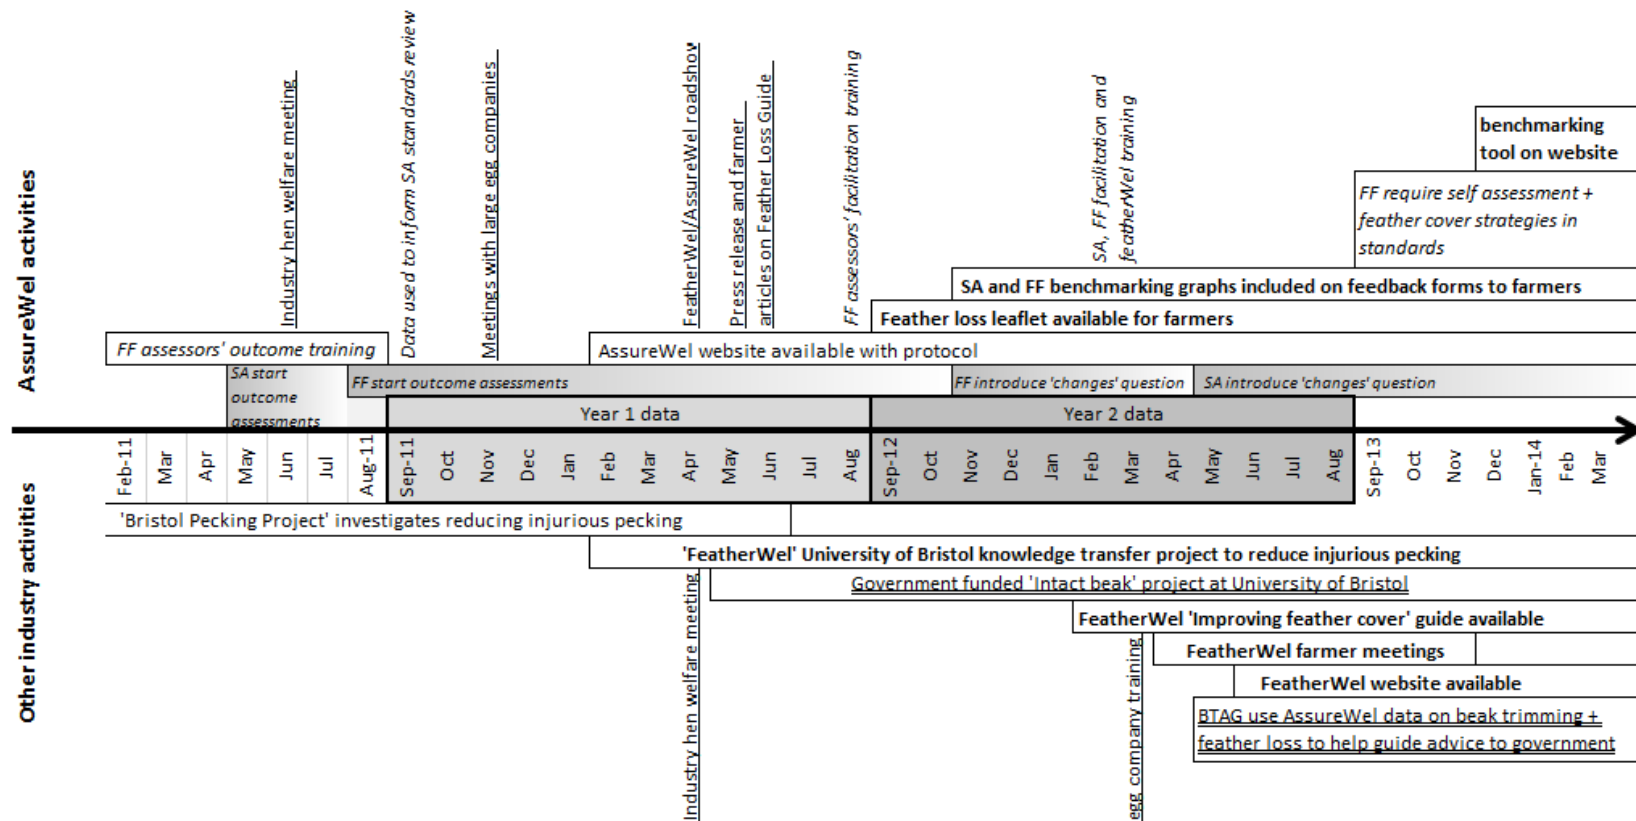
AssureWel activities

Industry hen welfare meeting

Data used to inform SA standards review

Meetings with large egg companies

FeatherWel/AssureWel roadshow

Press release and farmer articles on Feather Loss Guide

FF assessors' facilitation training

SA, FF facilitation and featherWel training

benchmarking tool on website

FF require self assessment + feather cover strategies in standards

SA and FF benchmarking graphs included on feedback forms to farmers

Feather loss leaflet available for farmers

FF assessors' outcome training

AssureWel website available with protocol

SA start outcome assessments

FF start outcome assessments

FF introduce 'changes' question

SA introduce 'changes' question

Year 1 data

Year 2 data

Feb-11 Mar Apr May Jun Jul Aug-11 Sep-11 Oct Nov Dec Jan Feb Mar Apr May Jun Jul Aug Sep-12 Oct Nov Dec Jan Feb Mar Apr May Jun Jul Aug Sep-13 Oct Nov Dec Jan-14 Feb Mar

Other industry activities

'Bristol Pecking Project' investigates reducing injurious pecking

'FeatherWel' University of Bristol knowledge transfer project to reduce injurious pecking

Industry hen welfare meeting

Government funded 'Intact beak' project at University of Bristol

FeatherWel 'Improving feather cover' guide available

egg company training

FeatherWel farmer meetings

FeatherWel website available

BTAG use AssureWel data on beak trimming + feather loss to help guide advice to government